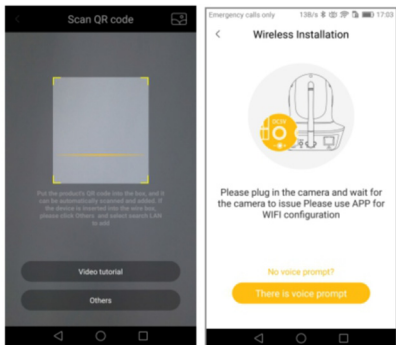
Scan QR code

Put the product's QR code into the box, and it can be automatically scanned and added. If the device is inverted into the wire box, please click Others and select search LAN to add

Video tutorial

Others

Emergency calls only 13B/s 17:03

Wireless Installation

RESET

Please plug in the camera and wait for the camera to issue Please use APP for WIFI configuration

No voice prompt?

There is voice prompt